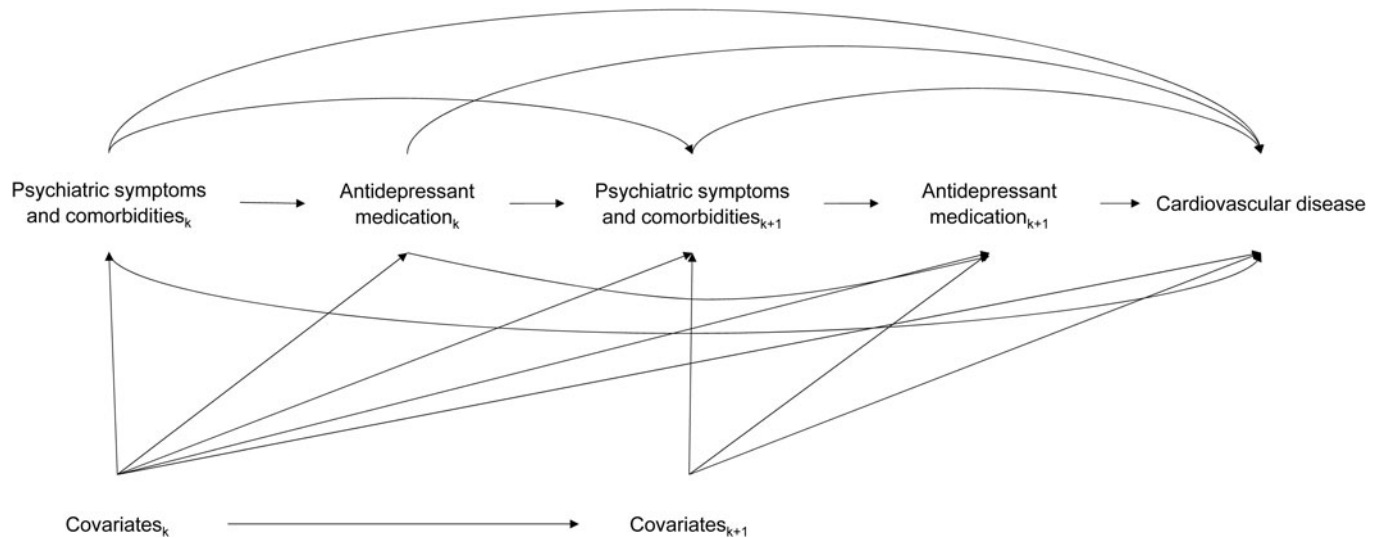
Psychiatric symptoms and comorbidities$_k$

Antidepressant medication$_k$

Psychiatric symptoms and comorbidities$_{k+1}$

Antidepressant medication$_{k+1}$

Cardiovascular disease

Covariates$_k$

Covariates$_{k+1}$